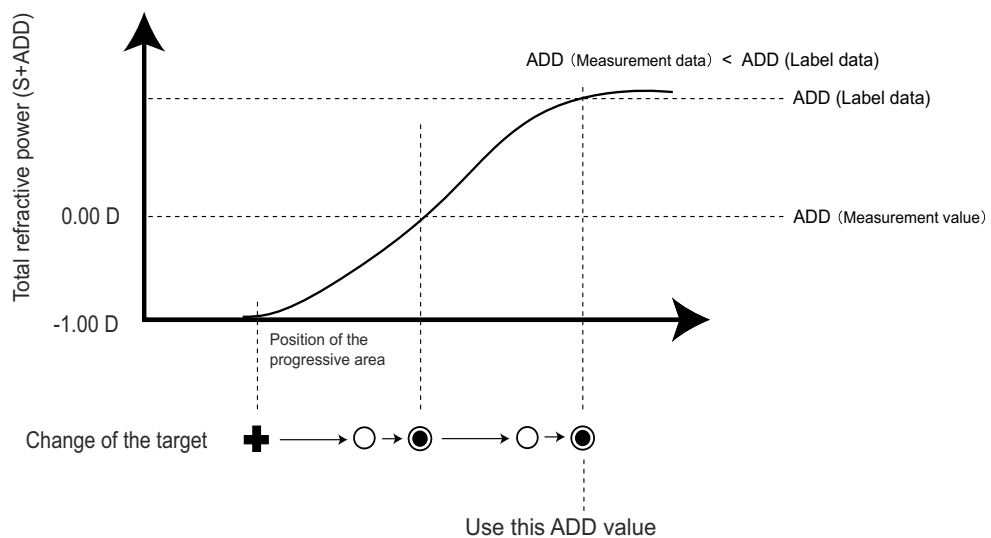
Total refractive power (S+ADD)

ADD（Measurement data） < ADD (Label data)

ADD (Label data)

0.00 D

ADD（Measurement value）

-1.00 D

Position of the progressive area

Change of the target

Use this ADD value